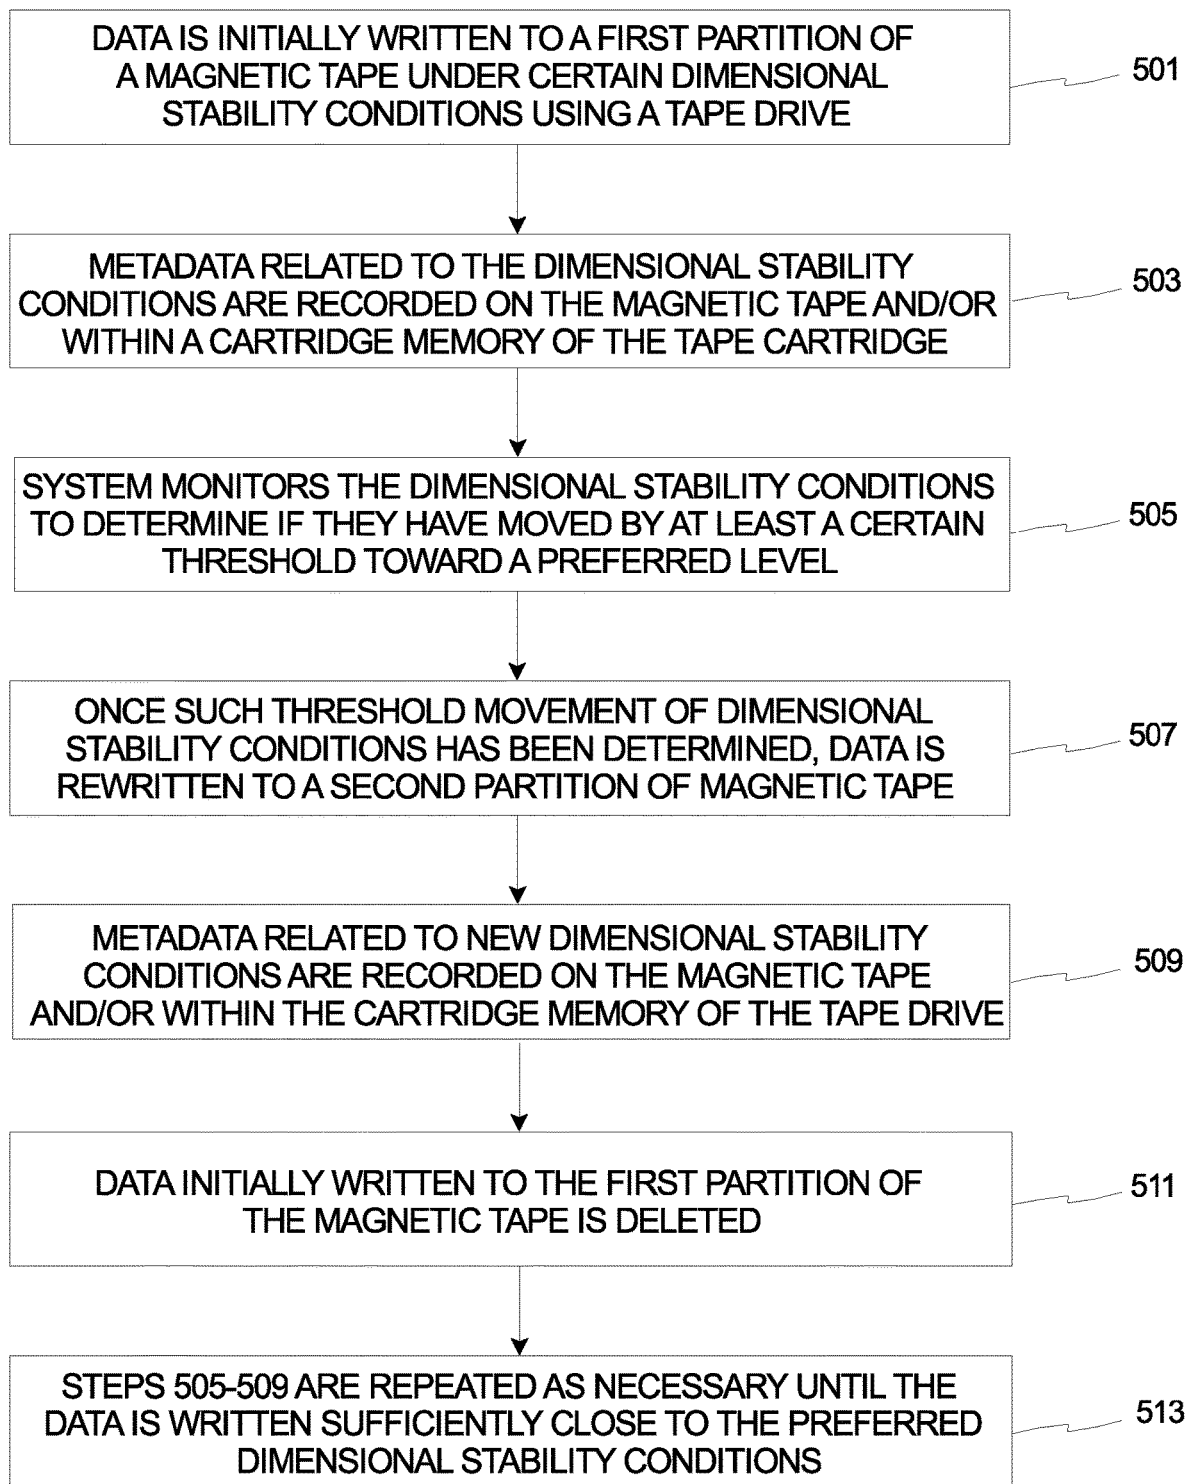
DATA IS INITIALLY WRITTEN TO A FIRST PARTITION OF A MAGNETIC TAPE UNDER CERTAIN DIMENSIONAL STABILITY CONDITIONS USING A TAPE DRIVE

501

METADATA RELATED TO THE DIMENSIONAL STABILITY CONDITIONS ARE RECORDED ON THE MAGNETIC TAPE AND/OR WITHIN A CARTRIDGE MEMORY OF THE TAPE CARTRIDGE

503

SYSTEM MONITORS THE DIMENSIONAL STABILITY CONDITIONS TO DETERMINE IF THEY HAVE MOVED BY AT LEAST A CERTAIN THRESHOLD TOWARD A PREFERRED LEVEL

505

ONCE SUCH THRESHOLD MOVEMENT OF DIMENSIONAL STABILITY CONDITIONS HAS BEEN DETERMINED, DATA IS REWRITTEN TO A SECOND PARTITION OF MAGNETIC TAPE

507

METADATA RELATED TO NEW DIMENSIONAL STABILITY CONDITIONS ARE RECORDED ON THE MAGNETIC TAPE AND/OR WITHIN THE CARTRIDGE MEMORY OF THE TAPE DRIVE

509

DATA INITIALLY WRITTEN TO THE FIRST PARTITION OF THE MAGNETIC TAPE IS DELETED

511

STEPS 505-509 ARE REPEATED AS NECESSARY UNTIL THE DATA IS WRITTEN SUFFICIENTLY CLOSE TO THE PREFERRED DIMENSIONAL STABILITY CONDITIONS

513